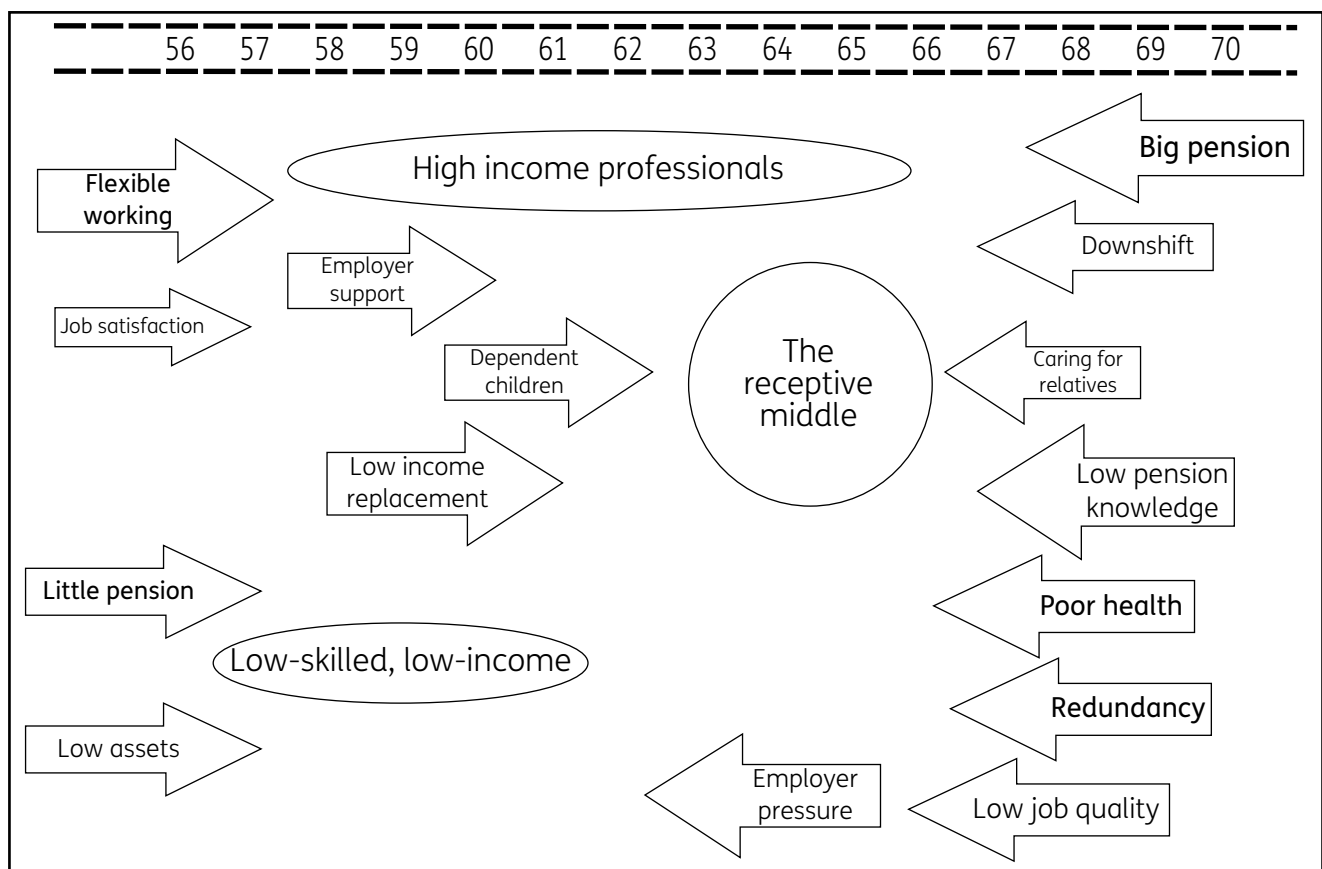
56 57 58 59 60 61 62 63 64 65 66 67 68 69 70

Flexible working

High income professionals

Big pension

Downshift

Employer support

Job satisfaction

Dependent children

The receptive middle

Caring for relatives

Low income replacement

Low pension knowledge

Little pension

Poor health

Low-skilled, low-income

Redundancy

Low assets

Employer pressure

Low job quality